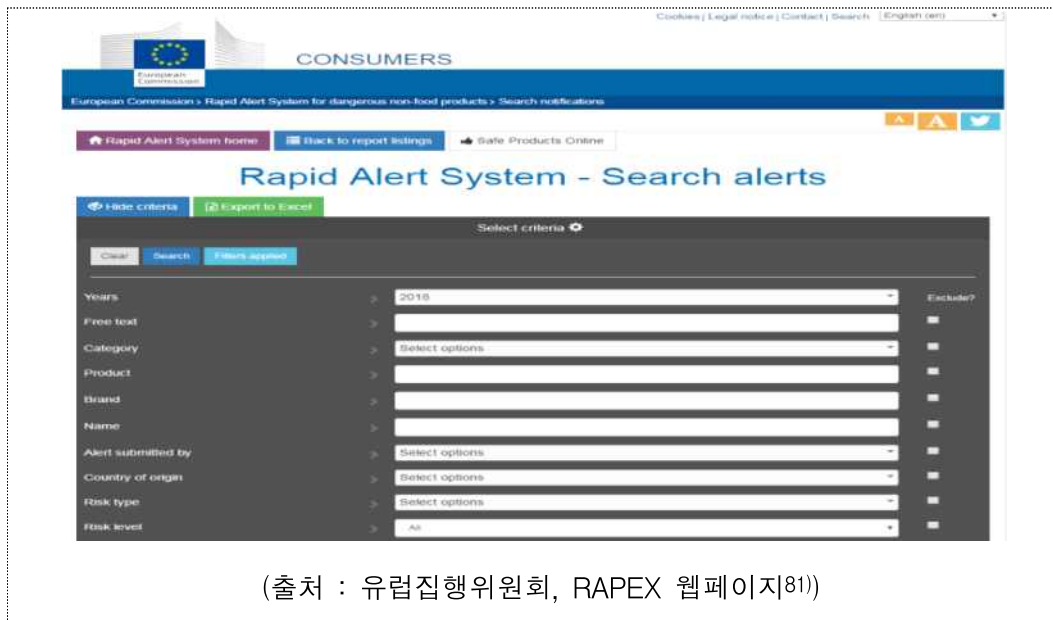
Cookies | Legal notice | Contact | Search English (en)

European Commission

CONSUMERS

European Commission > Rapid Alert System for dangerous non-food products > Search notifications

A A

Rapid Alert System home Back to report listings Safe Products Online

Rapid Alert System - Search alerts

Hide criteria Export to Excel

Select criteria

Clear Search Filters applied

Years 2018 Exclude?

Free text

Category Select options

Product

Brand

Name

Alert submitted by Select options

Country of origin Select options

Risk type Select options

Risk level All

(출처 : 유럽집행위원회, RAPEX 웹페이지$^{81)}$)